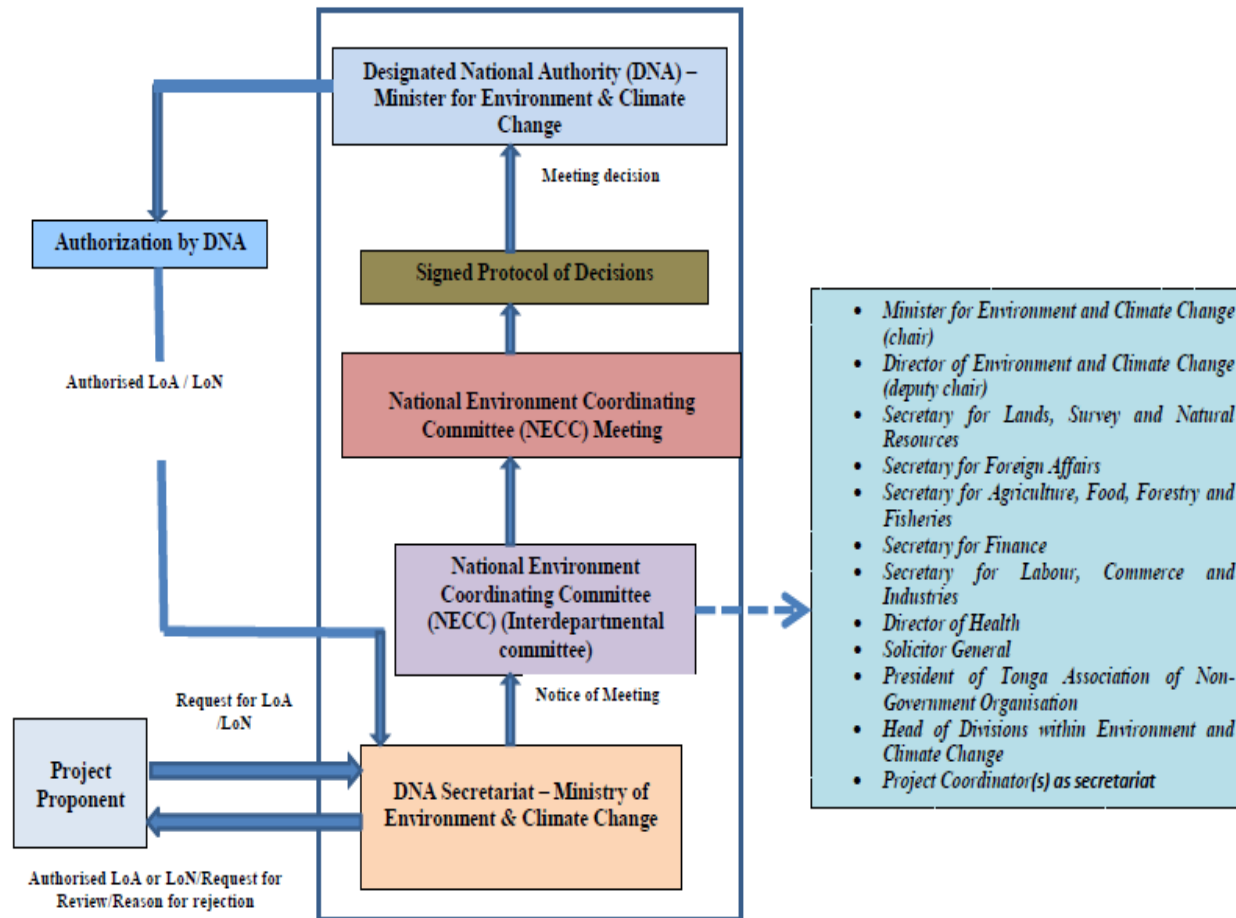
Designated National Authority (DNA) – Minister for Environment & Climate Change

Meeting decision

Authorization by DNA

Signed Protocol of Decisions

Authorised LoA / LoN

National Environment Coordinating Committee (NECC) Meeting

National Environment Coordinating Committee (NECC) (Interdepartmental committee)

Notice of Meeting

Request for LoA /LoN

Project Proponent

DNA Secretariat – Ministry of Environment & Climate Change

Authorised LoA or LoN/Request for Review/Reason for rejection

- Minister for Environment and Climate Change (chair)
- Director of Environment and Climate Change (deputy chair)
- Secretary for Lands, Survey and Natural Resources
- Secretary for Foreign Affairs
- Secretary for Agriculture, Food, Forestry and Fisheries
- Secretary for Finance
- Secretary for Labour, Commerce and Industries
- Director of Health
- Solicitor General
- President of Tonga Association of Non-Government Organisation
- Head of Divisions within Environment and Climate Change
- Project Coordinator(s) as secretariat